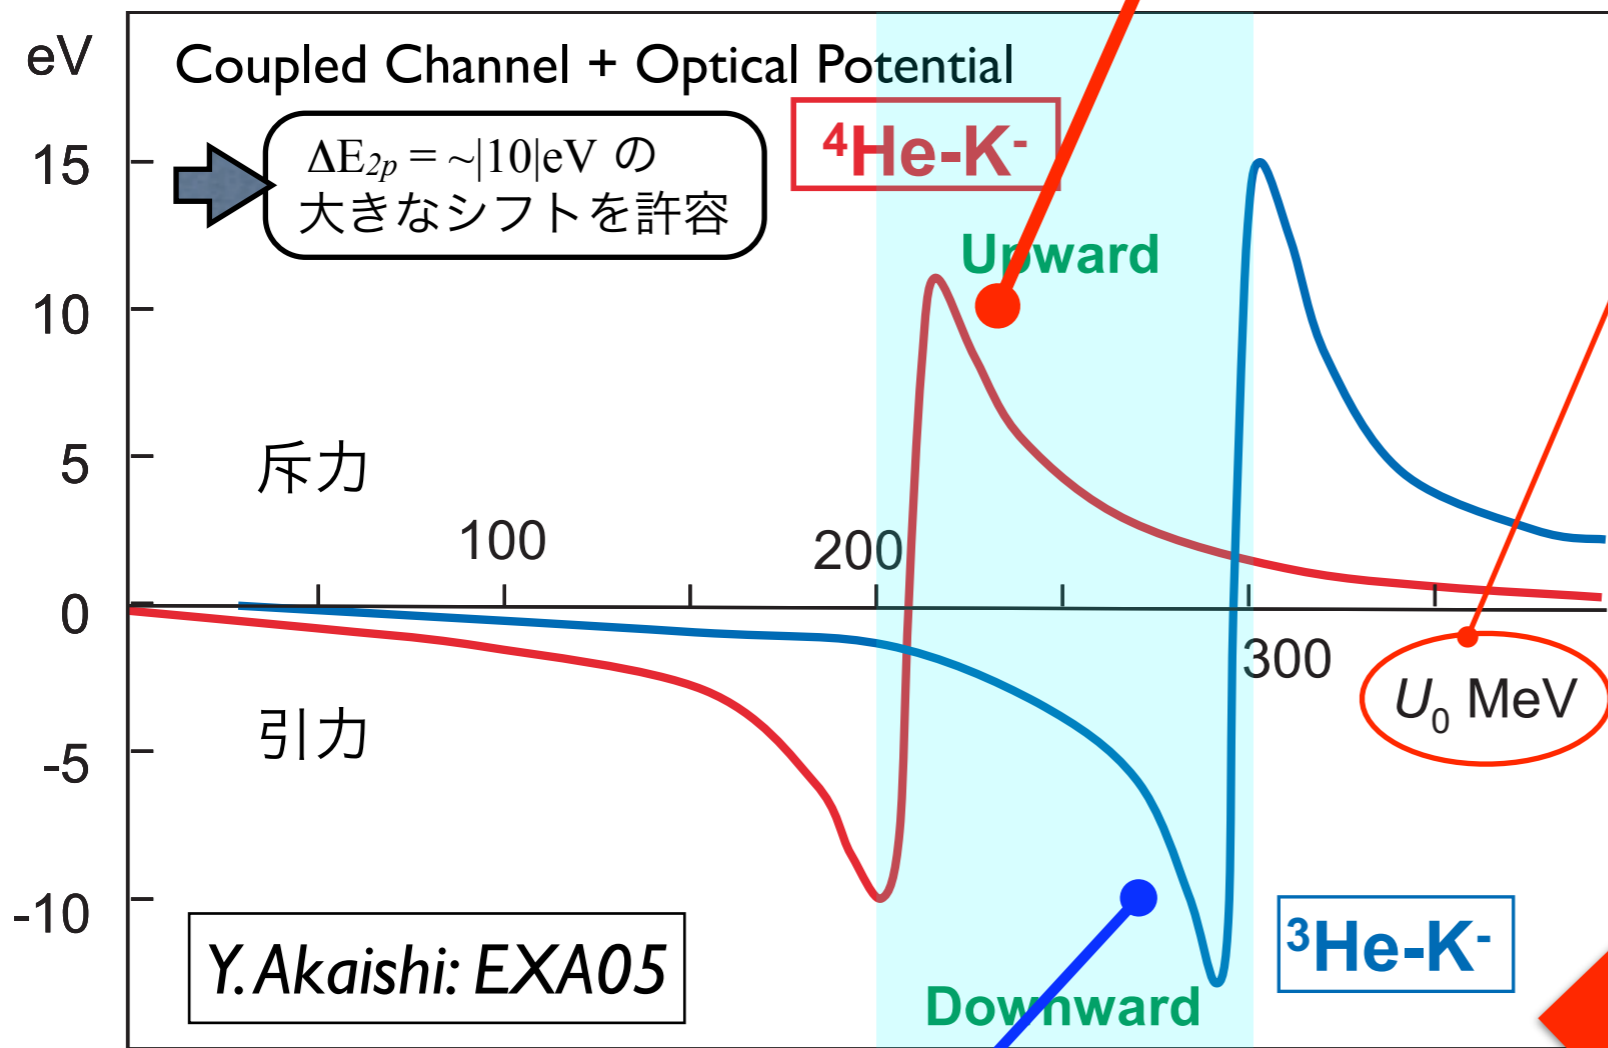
eV

Coupled Channel + Optical Potential

$\Delta E_{2p} = \sim|10|$eV の
大きなシフトを許容

$^4$He-K$^-$

Upward

15

10

5

0

-5

-10

斥力

引力

100

200

300

$U_0$ MeV

Y. Akaishi: EXA05

Downward

$^3$He-K$^-$